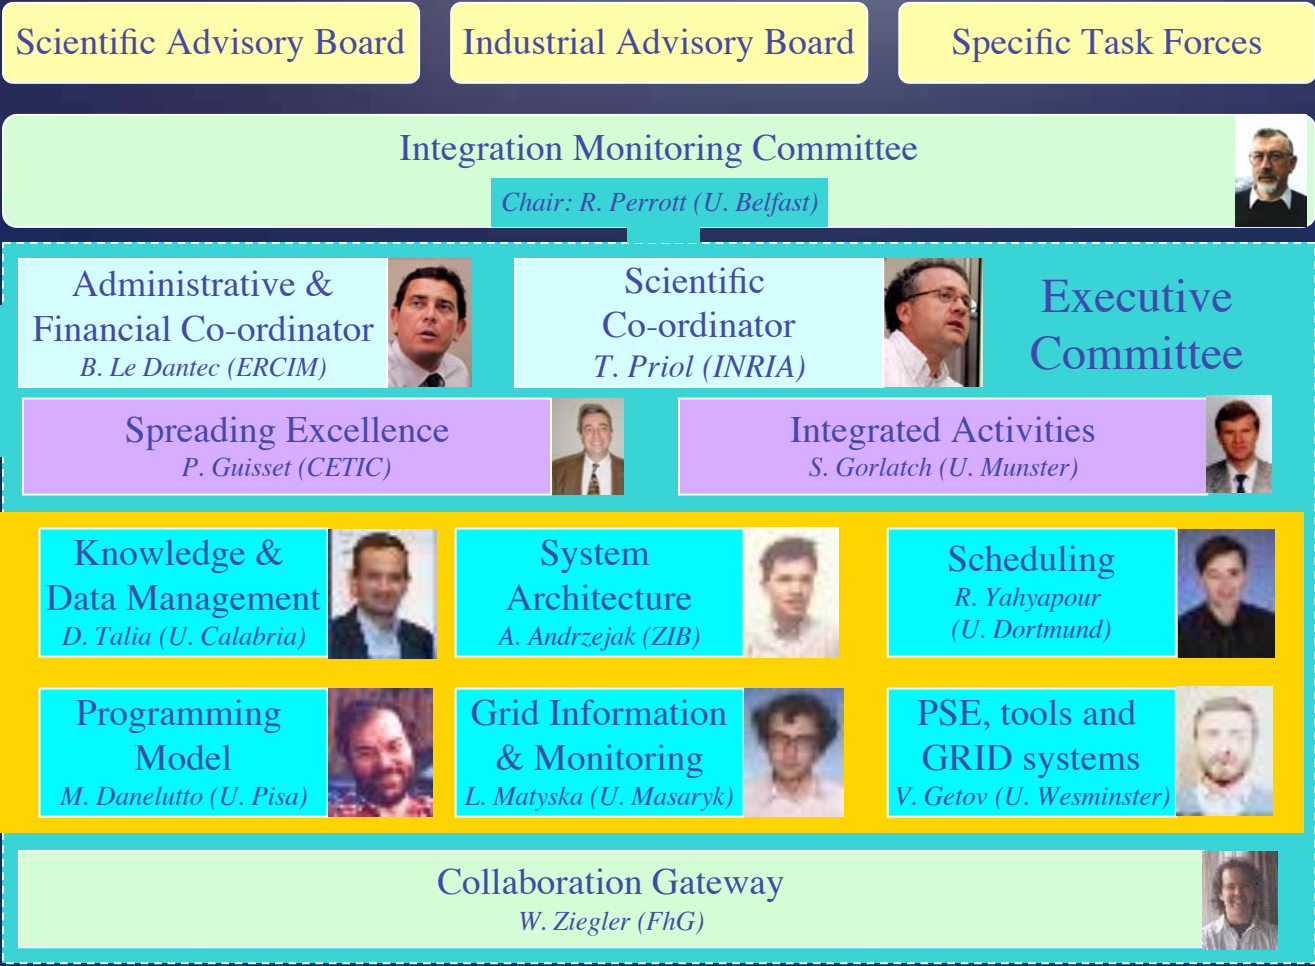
Scientific Advisory Board

Industrial Advisory Board

Specific Task Forces

Integration Monitoring Committee
Chair: R. Perrott (U. Belfast)

Administrative & Financial Co-ordinator
B. Le Dantec (ERCIM)

Scientific Co-ordinator
T. Priol (INRIA)

Executive Committee

Spreading Excellence
P. Guisset (CETIC)

Integrated Activities
S. Gorlatch (U. Munster)

Knowledge & Data Management
D. Talia (U. Calabria)

System Architecture
A. Andrzejak (ZIB)

Scheduling
R. Yahyapour (U. Dortmund)

Programming Model
M. Danelutto (U. Pisa)

Grid Information & Monitoring
L. Matyska (U. Masaryk)

PSE, tools and GRID systems
V. Getov (U. Wesminster)

Collaboration Gateway
W. Ziegler (FhG)